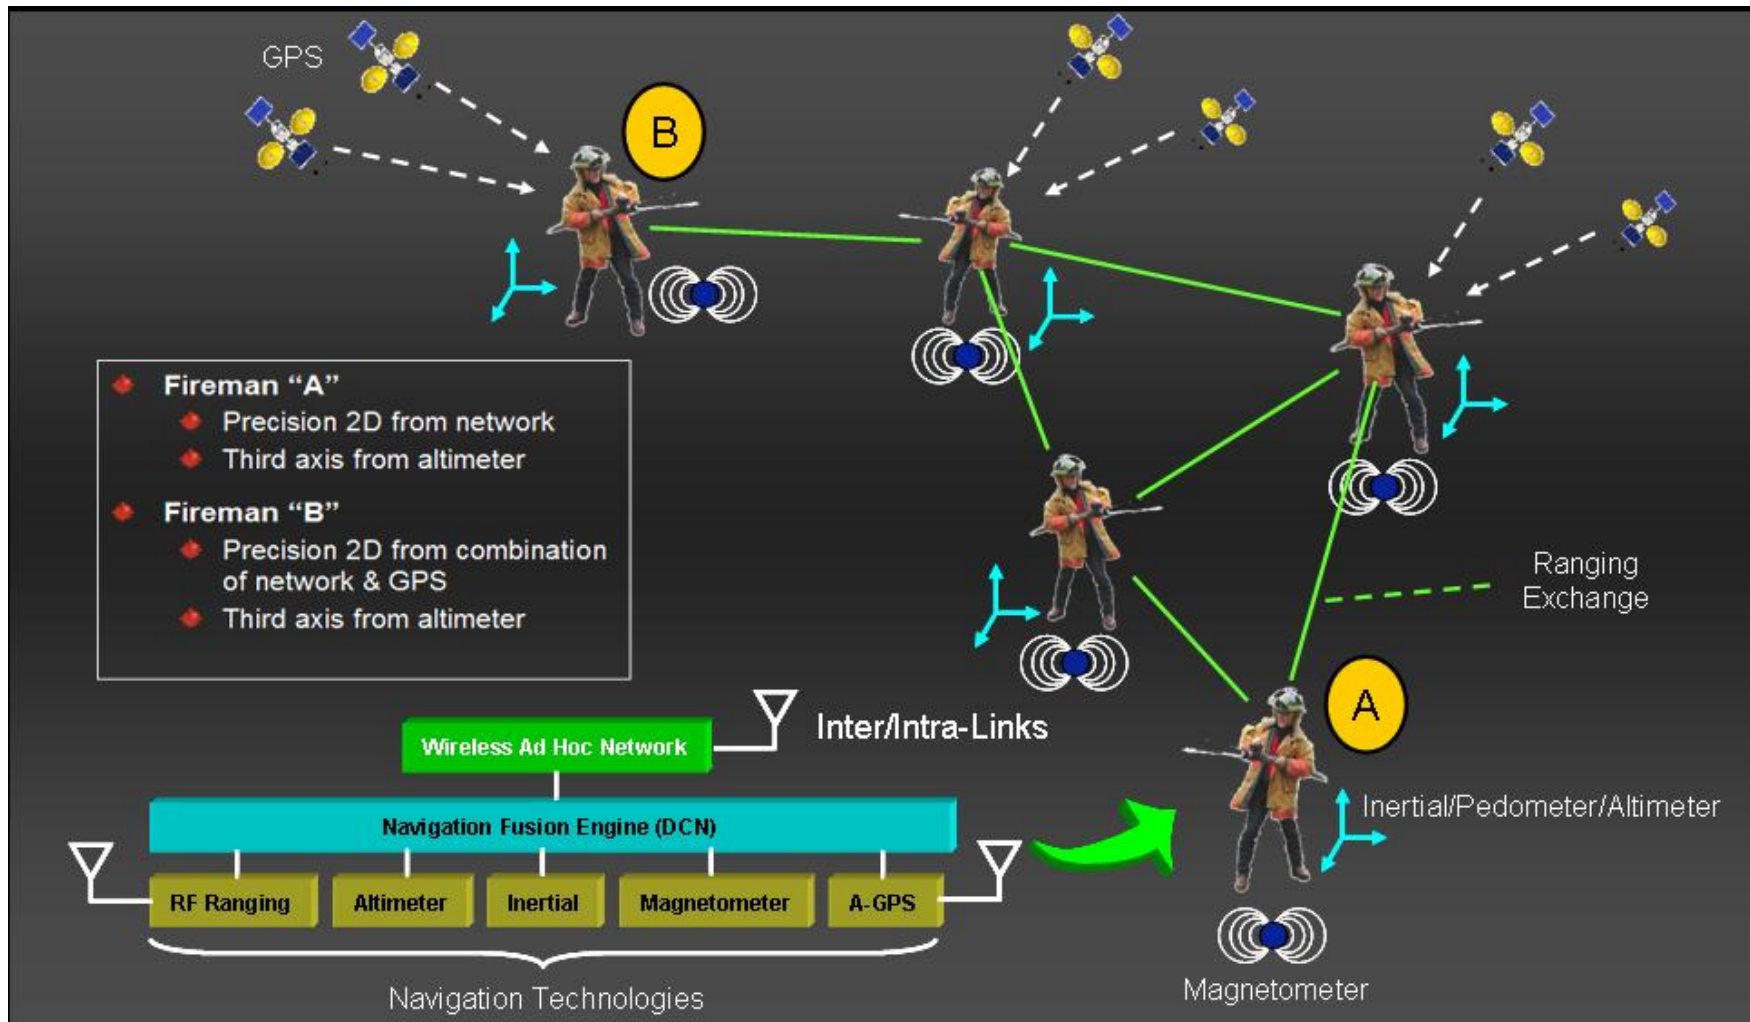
GPS

B

Fireman “A”
Precision 2D from network
Third axis from altimeter

Fireman “B”
Precision 2D from combination of network & GPS
Third axis from altimeter

Ranging Exchange

A

Wireless Ad Hoc Network

Inter/Intra-Links

Navigation Fusion Engine (DCN)

RF Ranging

Altimeter

Inertial

Magnetometer

A-GPS

Navigation Technologies

Inertial/Pedometer/Altimeter

Magnetometer